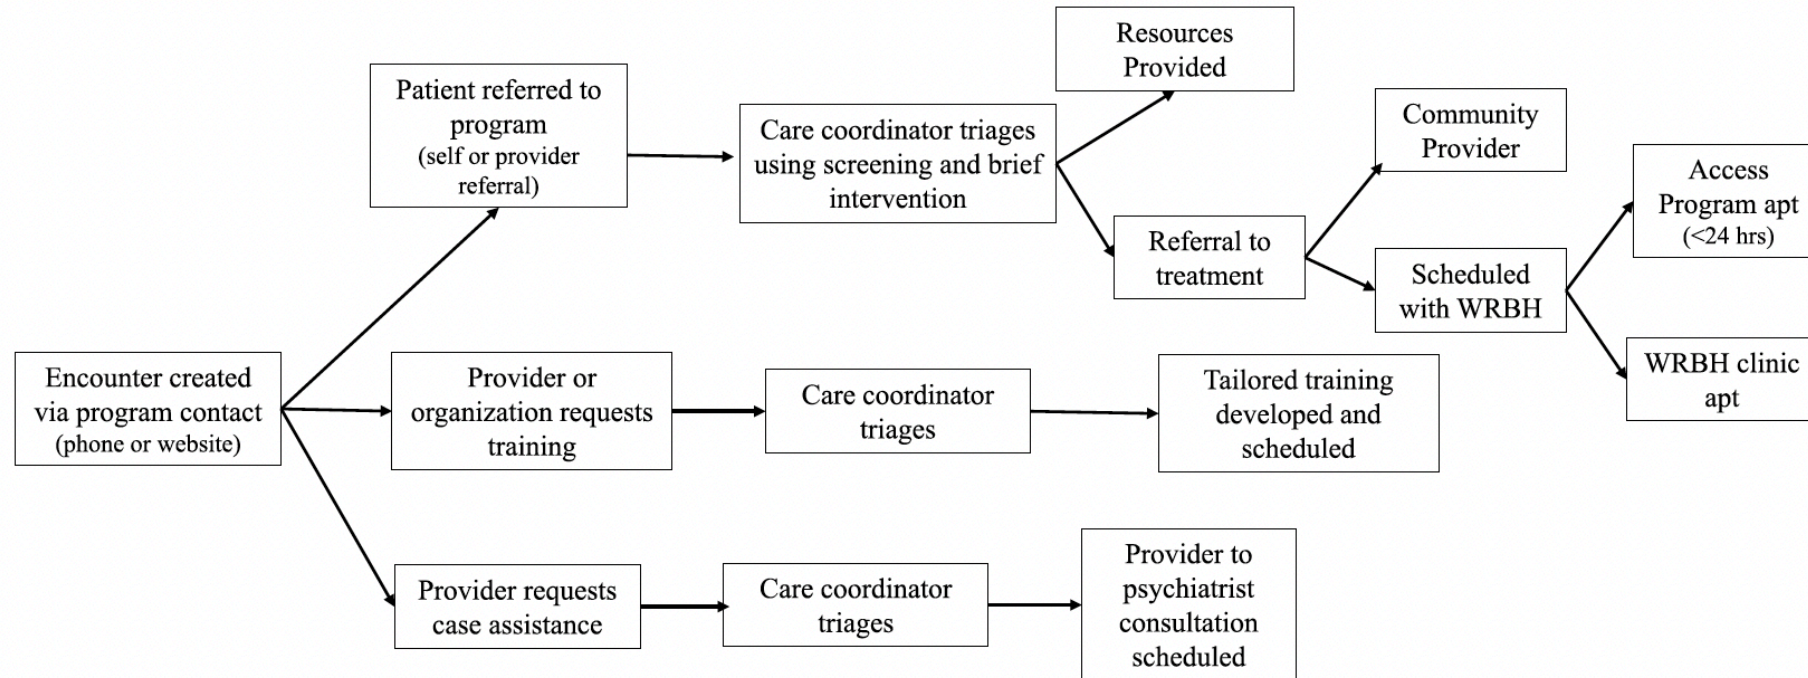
Encounter created via program contact (phone or website)

Patient referred to program (self or provider referral)

Care coordinator triages using screening and brief intervention

Resources Provided

Referral to treatment

Community Provider

Scheduled with WRBH

Access Program apt (<24 hrs)

WRBH clinic apt

Provider or organization requests training

Care coordinator triages

Tailored training developed and scheduled

Provider requests case assistance

Care coordinator triages

Provider to psychiatrist consultation scheduled